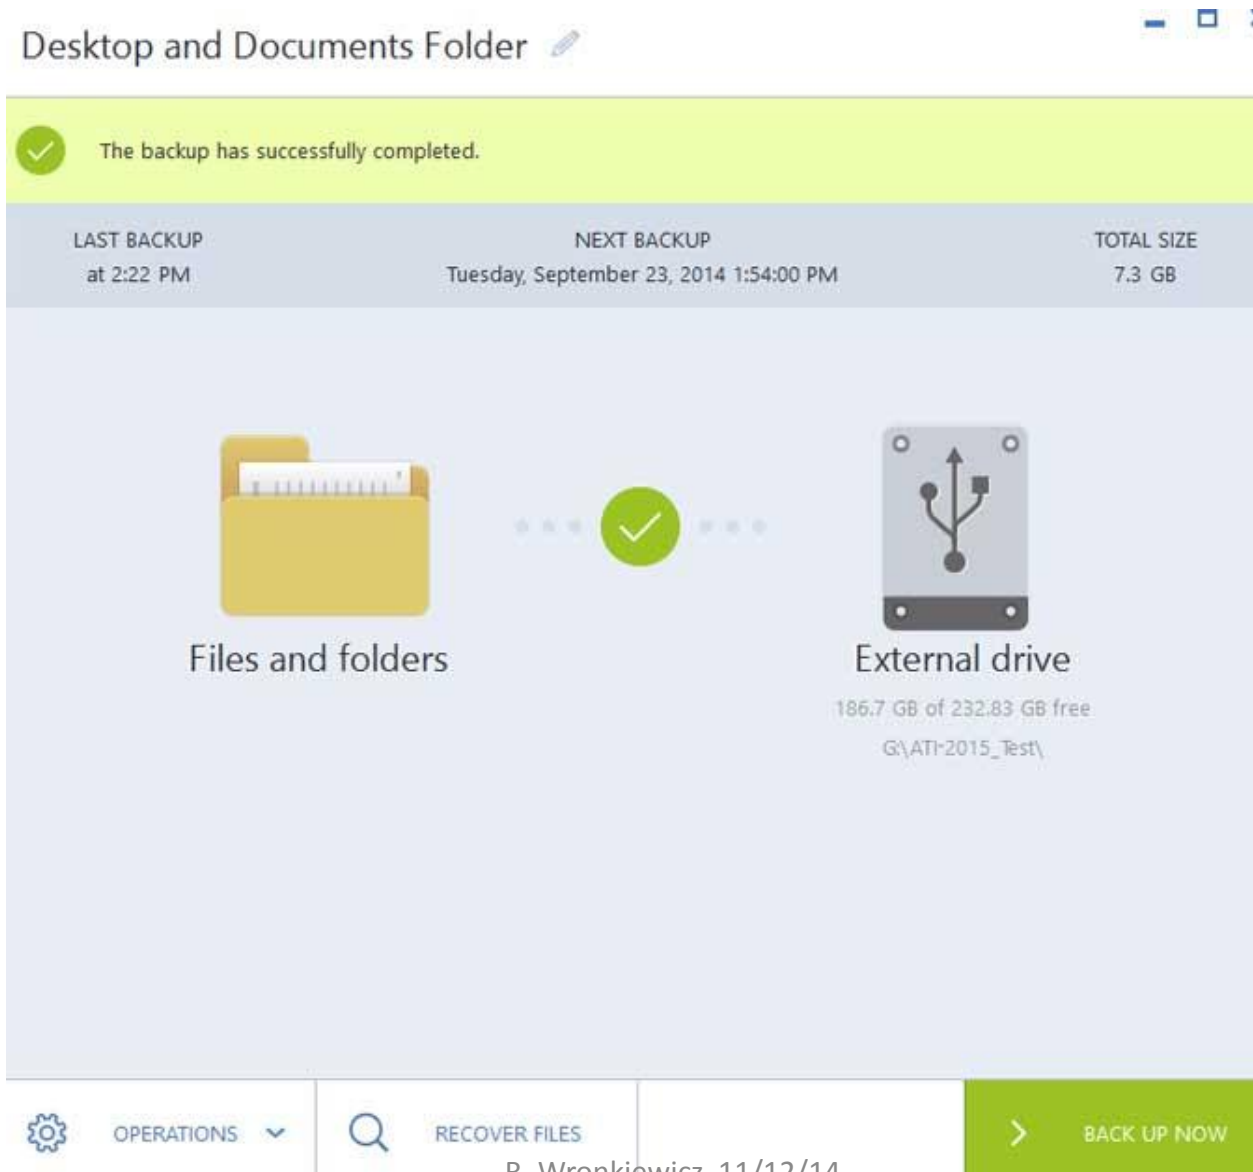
Desktop and Documents Folder

The backup has successfully completed.

LAST BACKUP
at 2:22 PM

NEXT BACKUP
Tuesday, September 23, 2014 1:54:00 PM

TOTAL SIZE
7.3 GB

Files and folders

External drive
186.7 GB of 232.83 GB free
G:\ATI-2015_Test\

OPERATIONS

RECOVER FILES

BACK UP NOW

R. Wronkiewicz 11/12/14